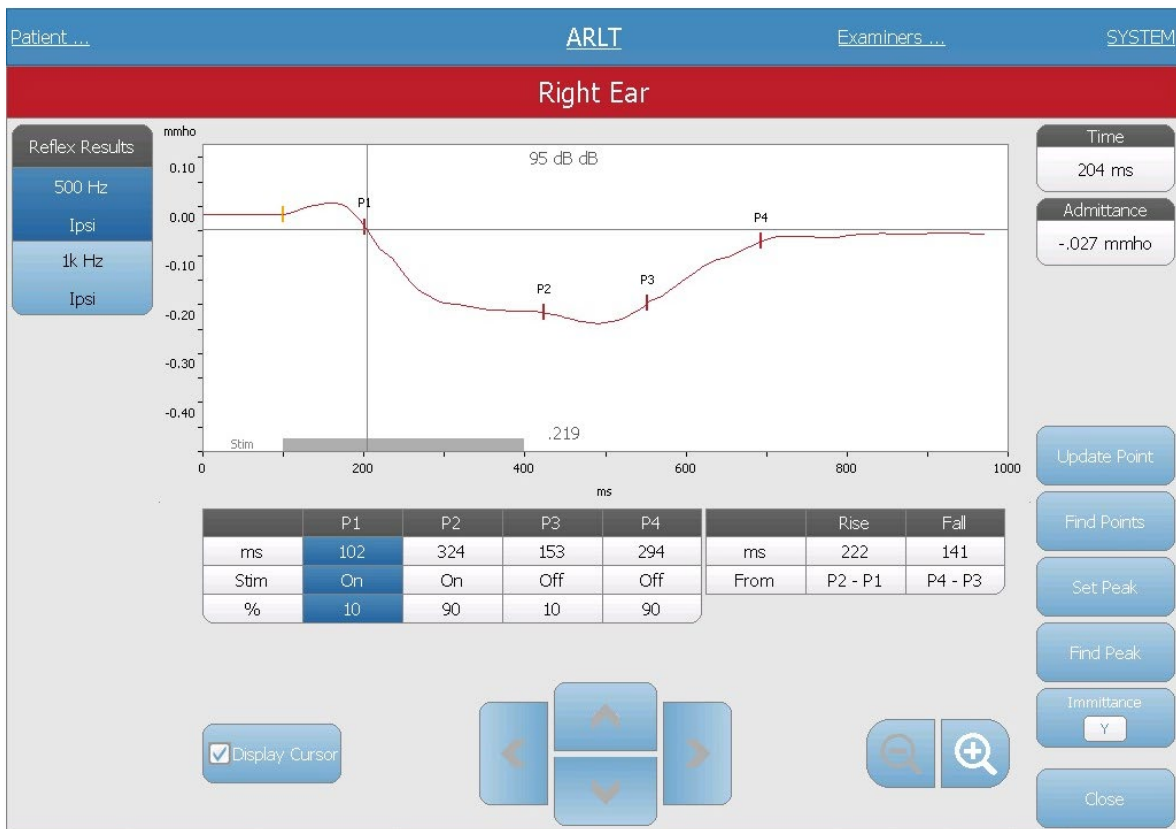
Patient ...
ARLT
Examiners ...
SYSTEM

Right Ear

Reflex Results
500 Hz
Ipsi
1k Hz
Ipsi

mmho
0.10
0.00
-0.10
-0.20
-0.30
-0.40
95 dB dB
P1
P2
P3
P4
Stim
.219
0
200
400
600
800
1000
ms

Time
204 ms
Admittance
-.027 mmho

|  | P1 | P2 | P3 | P4 |
|---|---|---|---|---|
| ms | 102 | 324 | 153 | 294 |
| Stim | On | On | Off | Off |
| % | 10 | 90 | 10 | 90 |

|  | Rise | Fall |
|---|---|---|
| ms | 222 | 141 |
| From | P2 - P1 | P4 - P3 |

Update Point
Find Points
Set Peak
Find Peak
Immittance
Y
Close

Display Cursor